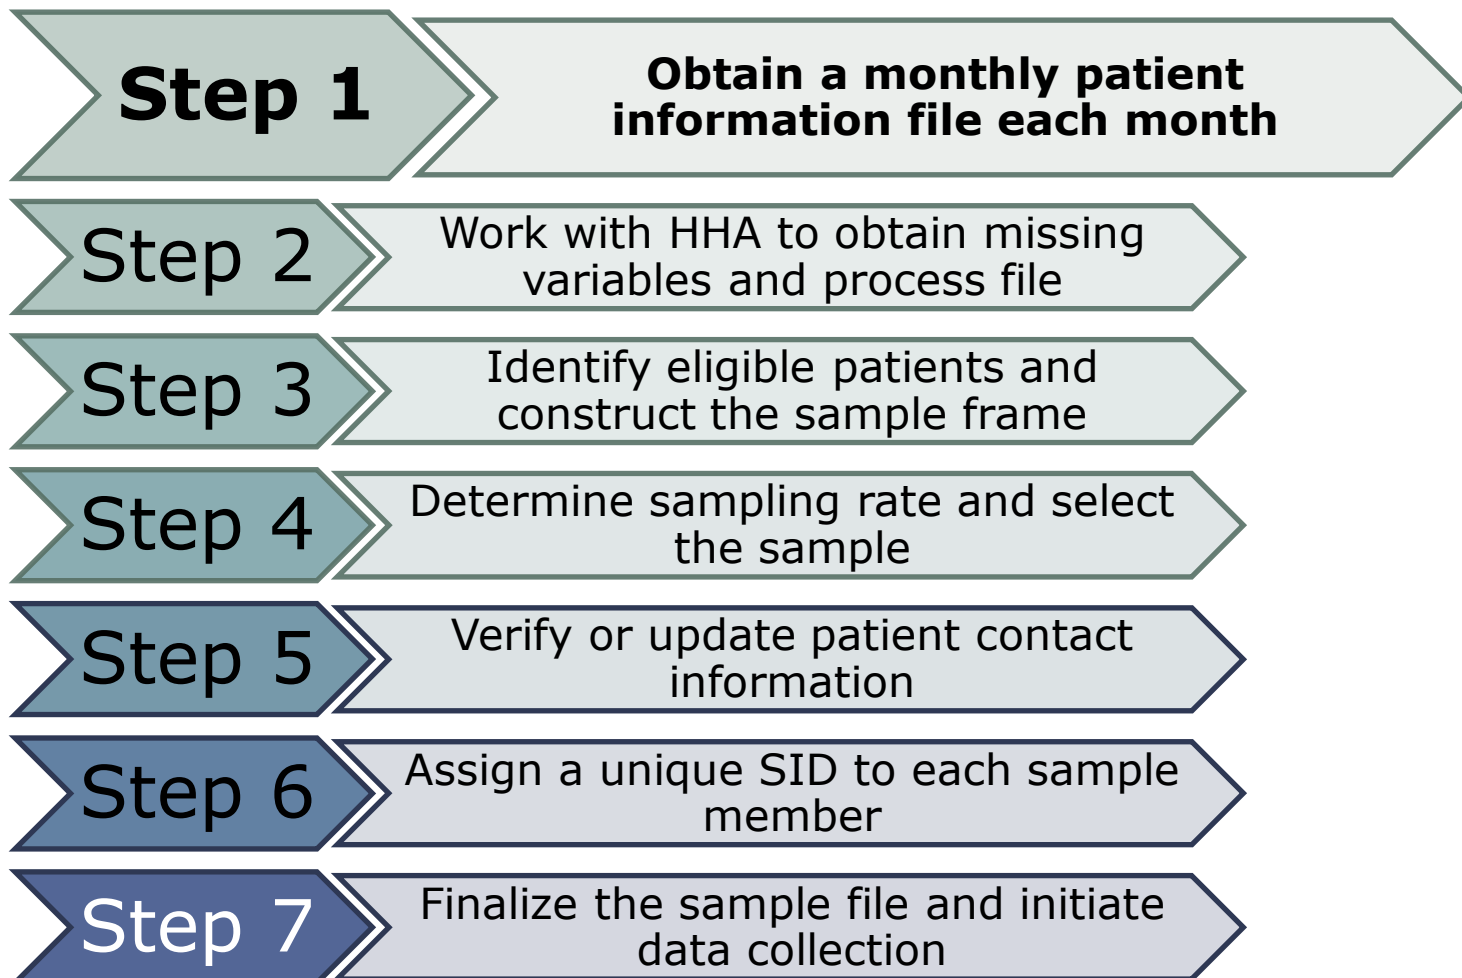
Step 1

Obtain a monthly patient information file each month

Step 2

Work with HHA to obtain missing variables and process file

Step 3

Identify eligible patients and construct the sample frame

Step 4

Determine sampling rate and select the sample

Step 5

Verify or update patient contact information

Step 6

Assign a unique SID to each sample member

Step 7

Finalize the sample file and initiate data collection